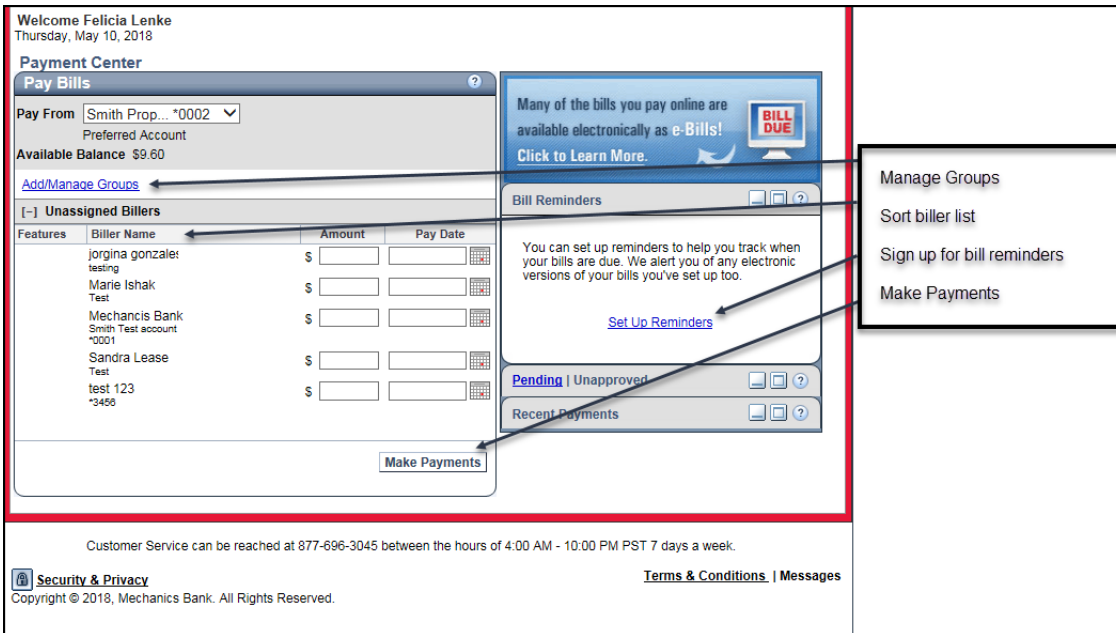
Welcome Felicia Lenke
Thursday, May 10, 2018

Payment Center

Pay Bills ?

Pay From Smith Prop... *0002
Preferred Account
Available Balance $9.60

Add/Manage Groups

[–] Unassigned Billers

| Features | Biller Name | Amount | Pay Date |
|---|---|---|---|
| | jorgina gonzales testing | $ | |
| | Marie Ishak Test | $ | |
| | Mechancis Bank Smith Test account *0001 | $ | |
| | Sandra Lease Test | $ | |
| | test 123 *3456 | $ | |

Make Payments

Many of the bills you pay online are available electronically as e-Bills! Click to Learn More.

BILL DUE

Bill Reminders ?

You can set up reminders to help you track when your bills are due. We alert you of any electronic versions of your bills you've set up too.

Set Up Reminders

Pending | Unapproved ?

Recent Payments ?

Manage Groups
Sort biller list
Sign up for bill reminders
Make Payments

Customer Service can be reached at 877-696-3045 between the hours of 4:00 AM - 10:00 PM PST 7 days a week.

Security & Privacy

Terms & Conditions | Messages

Copyright © 2018, Mechanics Bank. All Rights Reserved.